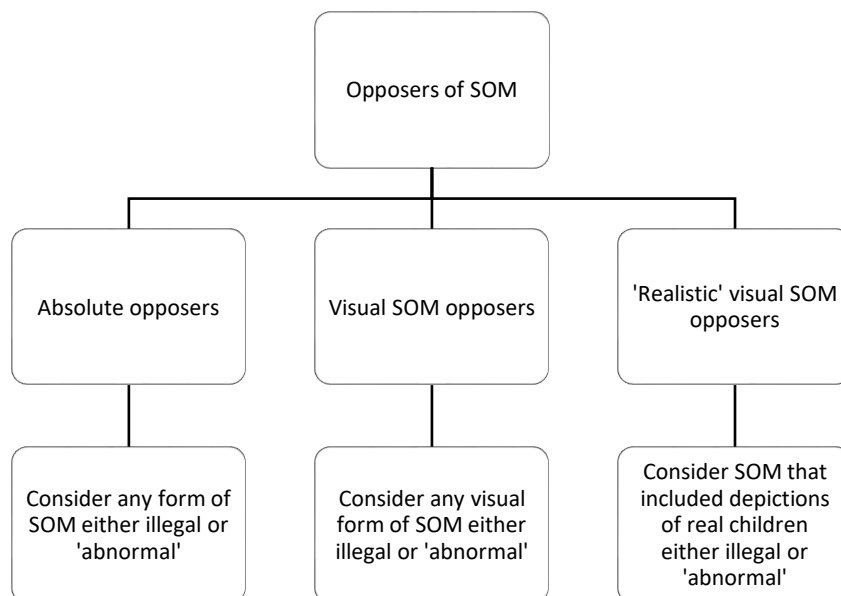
Opposers of SOM

Absolute opposers

Visual SOM opposers

'Realistic' visual SOM opposers

Consider any form of SOM either illegal or 'abnormal'

Consider any visual form of SOM either illegal or 'abnormal'

Consider SOM that included depictions of real children either illegal or 'abnormal'